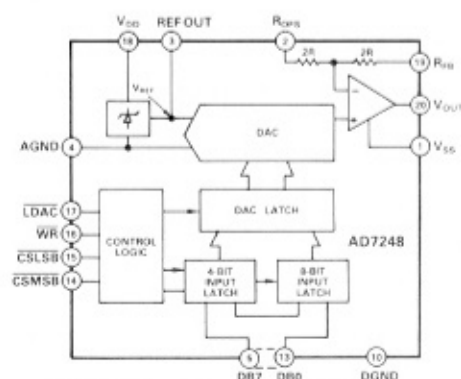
$V_{DD}$
18
REF OUT
3
$R_{OFS}$
2
2R
2R
19
$R_{FB}$
$V_{REF}$
DAC
20
$V_{OUT}$
AGND
4
1
$V_{SS}$
$\overline{LDAC}$
17
$\overline{WR}$
16
$\overline{CSLSB}$
15
$\overline{CSMSB}$
14
CONTROL LOGIC
DAC LATCH
AD7248
4-BIT INPUT LATCH
8-BIT INPUT LATCH
5
13
DB7
DB0
10
DGND